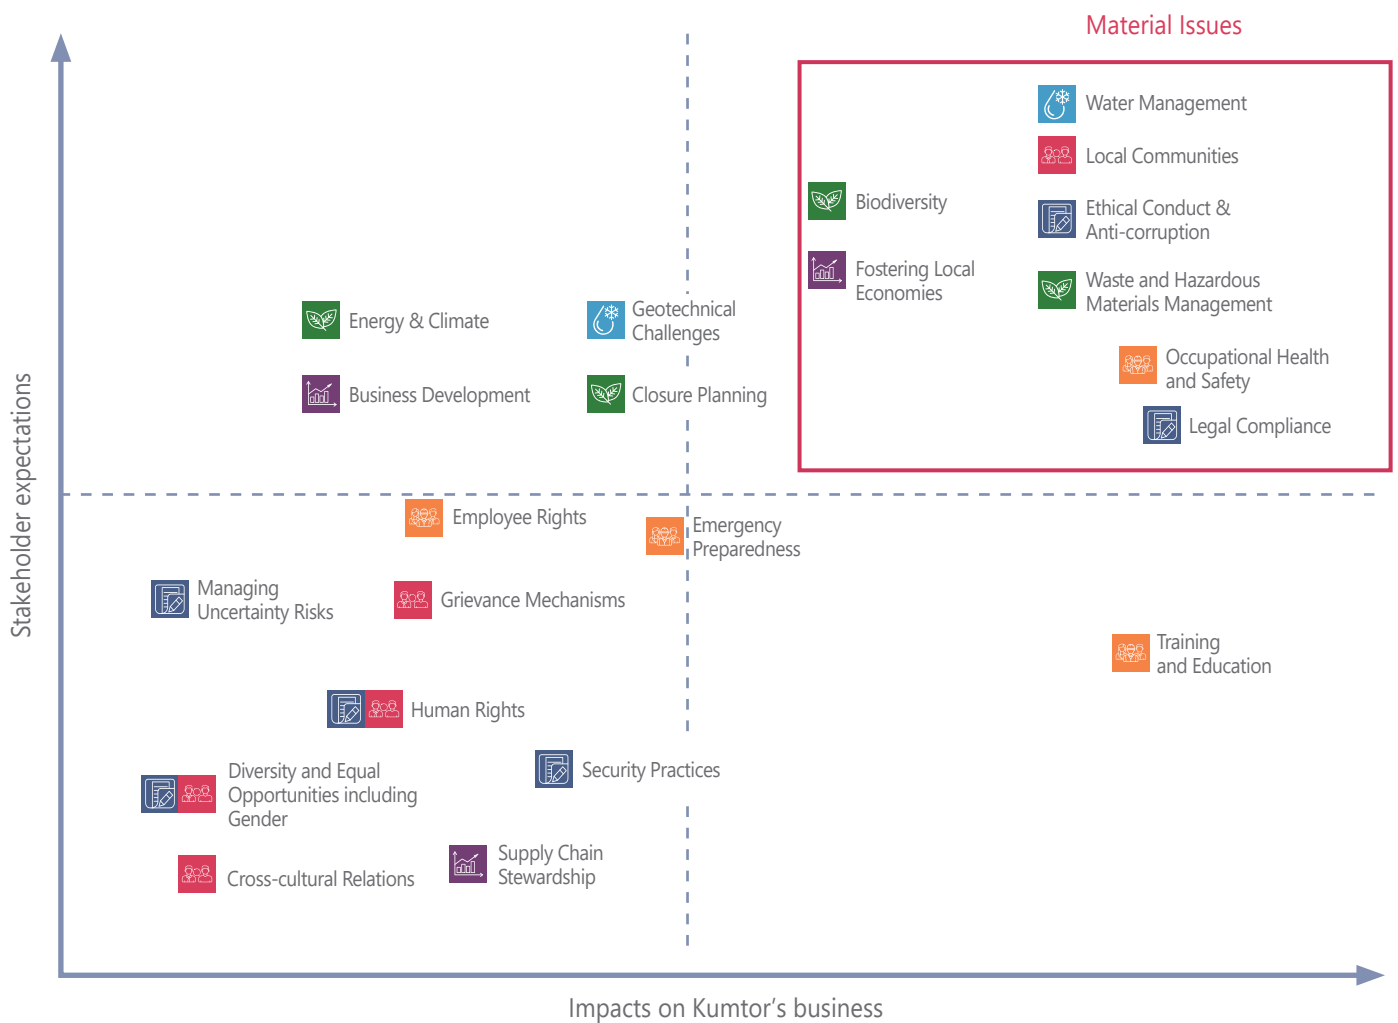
Material Issues

Water Management

Local Communities

Biodiversity

Ethical Conduct & Anti-corruption

Fostering Local Economies

Waste and Hazardous Materials Management

Occupational Health and Safety

Legal Compliance

Energy & Climate

Geotechnical Challenges

Business Development

Closure Planning

Employee Rights

Emergency Preparedness

Managing Uncertainty Risks

Grievance Mechanisms

Training and Education

Human Rights

Diversity and Equal Opportunities including Gender

Security Practices

Supply Chain Stewardship

Cross-cultural Relations

Stakeholder expectations

Impacts on Kumtor's business